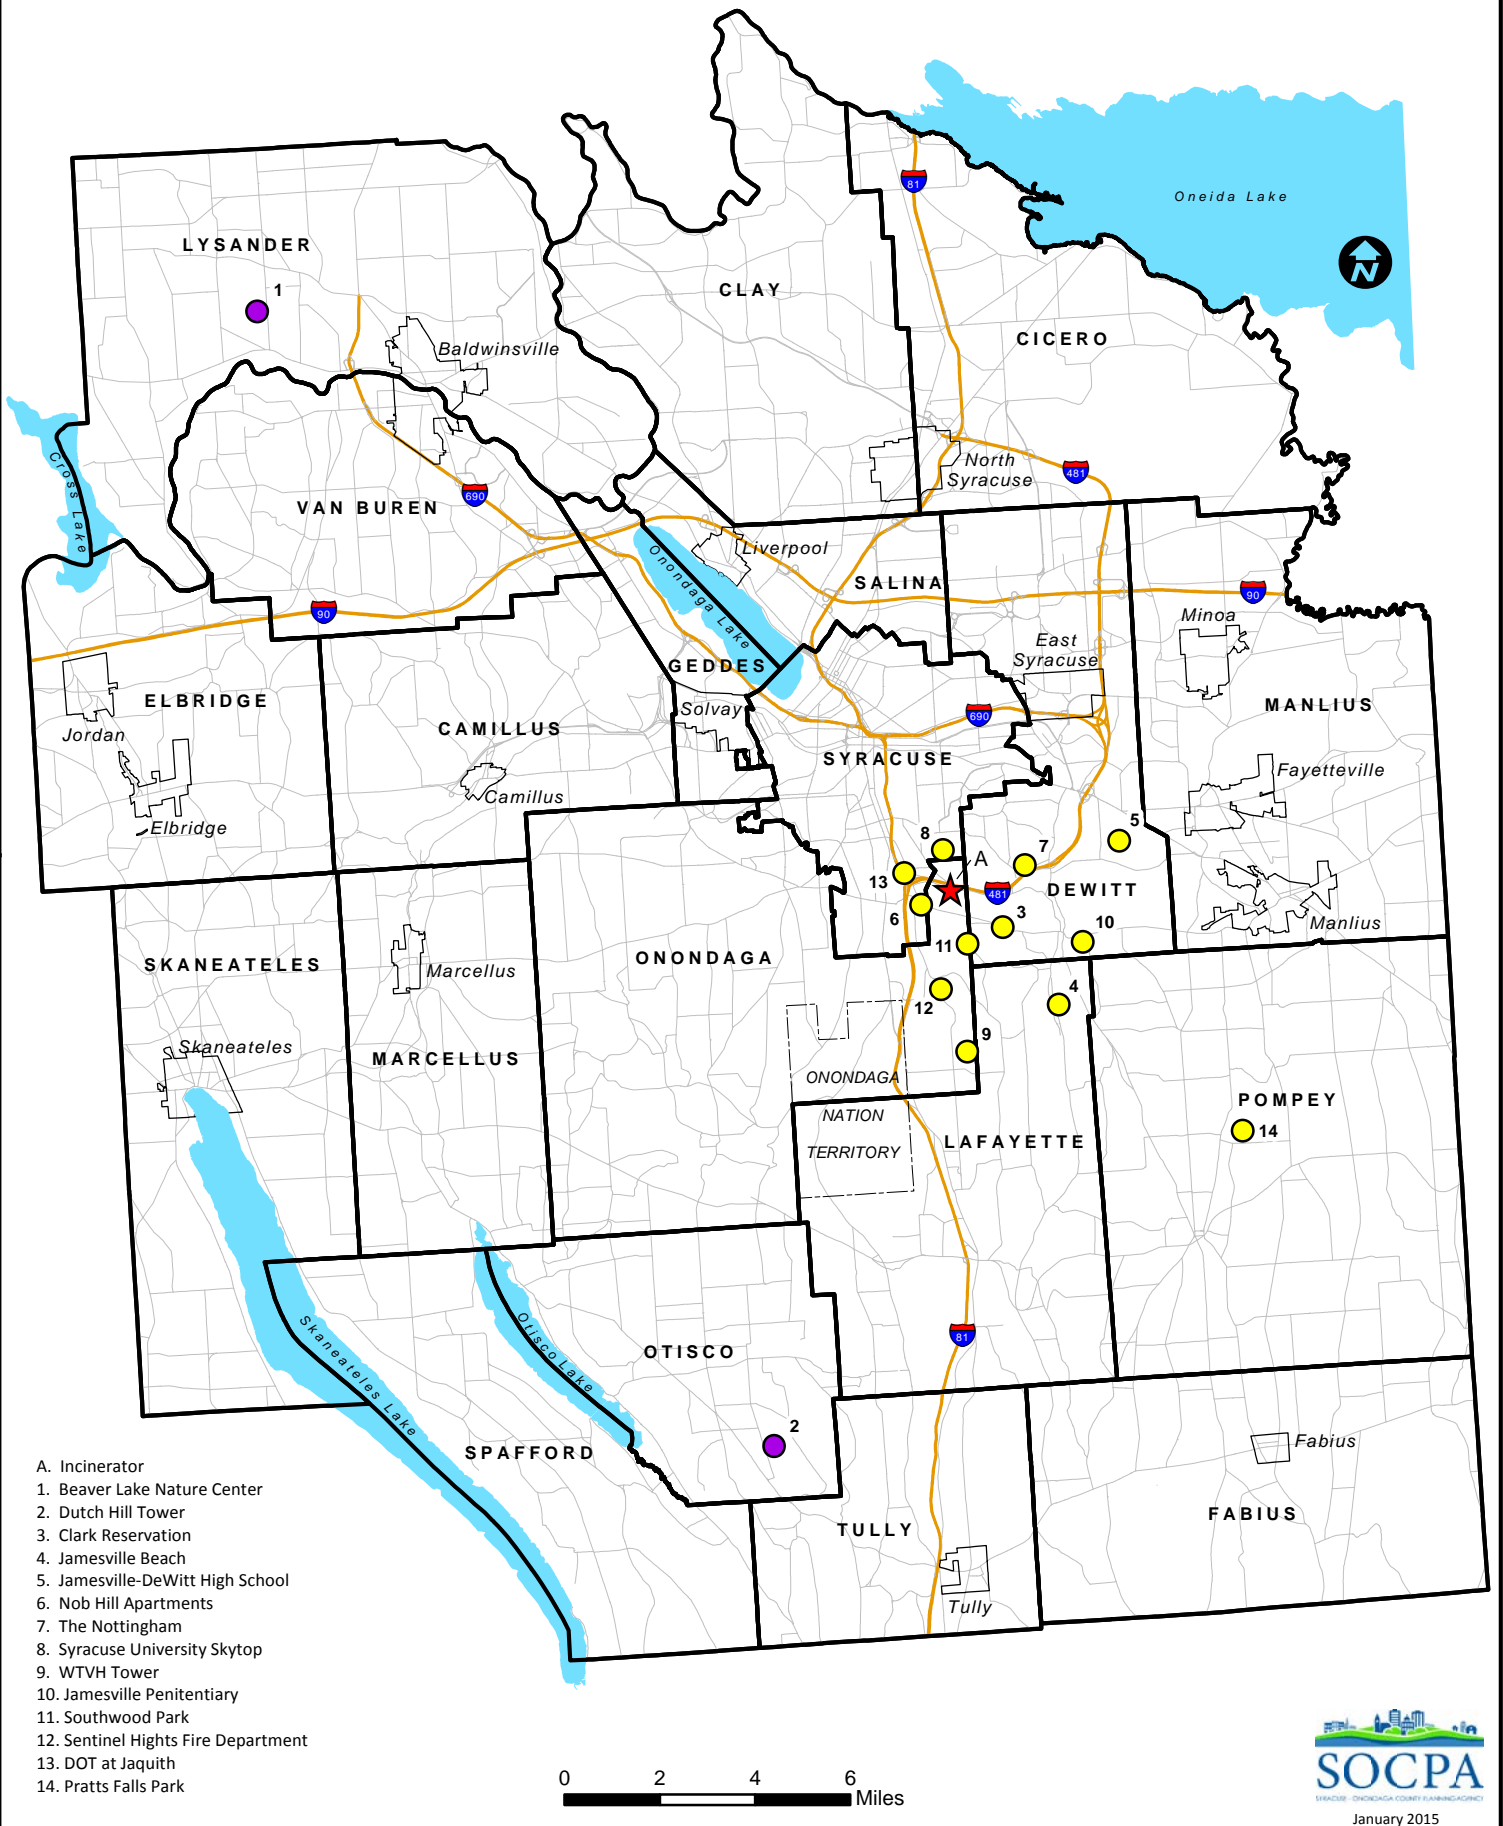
Oneida Lake

N

LYSANDER

1

CLAY

CICERO

Baldwinsville

81

Cross Lake

VAN BUREN

690

North Syracuse

481

Liverpool

Onondaga Lake

SALINA

90

90

Minoa

East Syracuse

GEDDES

ELBRIDGE

Jordan

CAMILLUS

Solvay

690

MANLIUS

SYRACUSE

Fayetteville

Camillus

Elbridge

8

A

7

5

13

481

DEWITT

6

3

Manlius

11

10

SKANEATELES

Marcellus

ONONDAGA

12

4

9

Skaneateles

MARCELLUS

ONONDAGA

NATION

TERRITORY

LAFAYETTE

POMPEY

14

Skaneateles Lake

Otisco Lake

OTISCO

81

2

SPAFFORD

Fabius

TULLY

FABIUS

Tully

A. Incinerator
1. Beaver Lake Nature Center
2. Dutch Hill Tower
3. Clark Reservation
4. Jamesville Beach
5. Jamesville-DeWitt High School
6. Nob Hill Apartments
7. The Nottingham
8. Syracuse University Skytop
9. WTVH Tower
10. Jamesville Penitentiary
11. Southwood Park
12. Sentinel Hights Fire Department
13. DOT at Jaquith
14. Pratts Falls Park

0 2 4 6 Miles

SOCPA
SYRACUSE - ONONDAGA COUNTY PLANNING AGENCY
January 2015